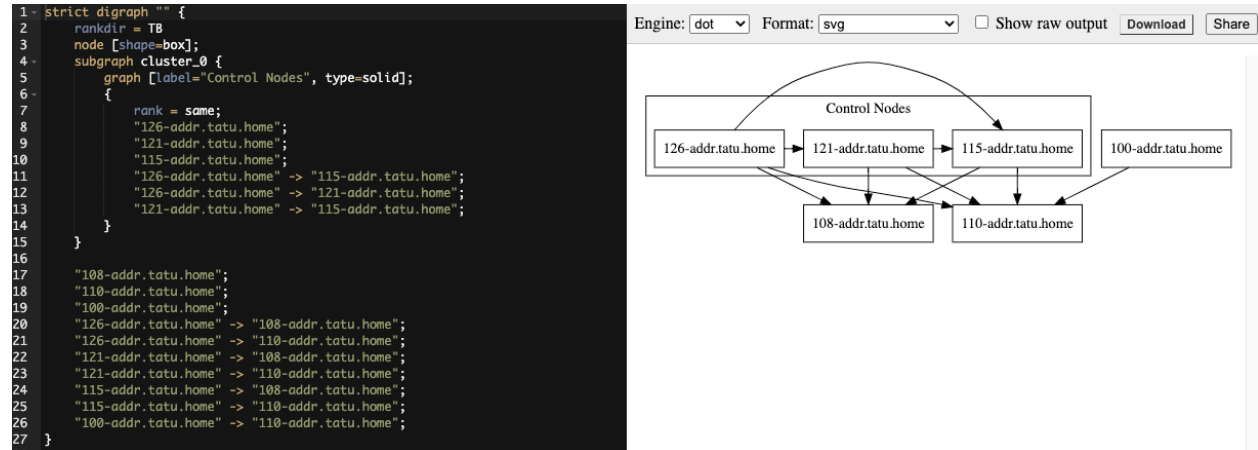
1 strict digraph "" {
2     rankdir = TB
3     node [shape=box];
4     subgraph cluster_0 {
5         graph [label="Control Nodes", type=solid];
6         {
7             rank = same;
8             "126-addr.tatu.home";
9             "121-addr.tatu.home";
10            "115-addr.tatu.home";
11            "126-addr.tatu.home" -> "115-addr.tatu.home";
12            "126-addr.tatu.home" -> "121-addr.tatu.home";
13            "121-addr.tatu.home" -> "115-addr.tatu.home";
14        }
15    }
16
17    "108-addr.tatu.home";
18    "110-addr.tatu.home";
19    "100-addr.tatu.home";
20    "126-addr.tatu.home" -> "108-addr.tatu.home";
21    "126-addr.tatu.home" -> "110-addr.tatu.home";
22    "121-addr.tatu.home" -> "108-addr.tatu.home";
23    "121-addr.tatu.home" -> "110-addr.tatu.home";
24    "115-addr.tatu.home" -> "108-addr.tatu.home";
25    "115-addr.tatu.home" -> "110-addr.tatu.home";
26    "100-addr.tatu.home" -> "110-addr.tatu.home";
27 }

Engine: dot Format: svg Show raw output Download Share

Control Nodes
126-addr.tatu.home
121-addr.tatu.home
115-addr.tatu.home
100-addr.tatu.home
108-addr.tatu.home
110-addr.tatu.home